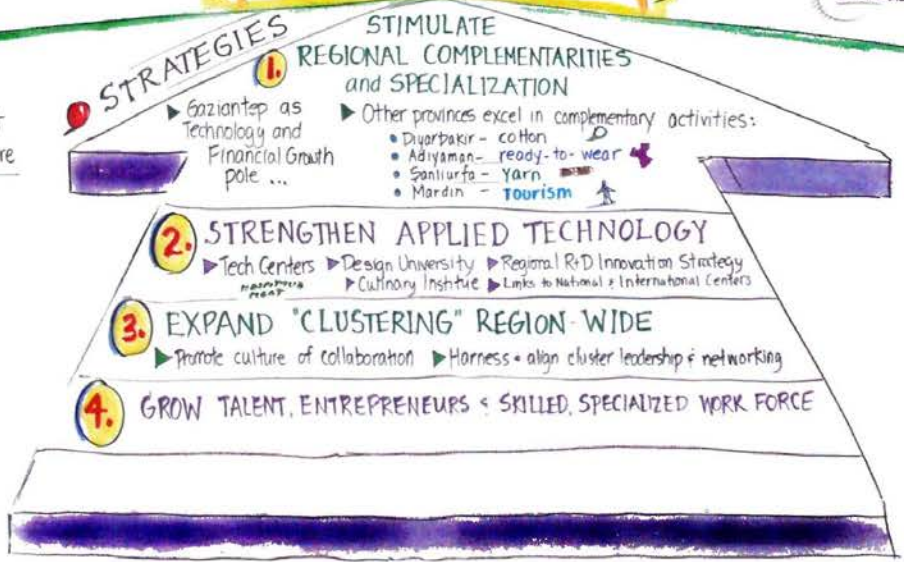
STRATEGIES

1. STIMULATE REGIONAL COMPLEMENTARITIES and SPECIALIZATION

▶ Gaziantep as Technology and Financial Growth pole ...

▶ Other provinces excel in complementary activities:
• Diyarbakir - cotton
• Adiyaman - ready-to-wear
• Sanliurfa - Yarn
• Mardin - Tourism

2. STRENGTHEN APPLIED TECHNOLOGY
▶ Tech Centers ▶ Design University ▶ Regional R+D Innovation Strategy
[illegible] ▶ Culinary Institute ▶ Links to National & International Centers

3. EXPAND "CLUSTERING" REGION-WIDE
▶ Promote culture of collaboration ▶ Harness & align cluster leadership & networking

4. GROW TALENT, ENTREPRENEURS & SKILLED, SPECIALIZED WORK FORCE

re